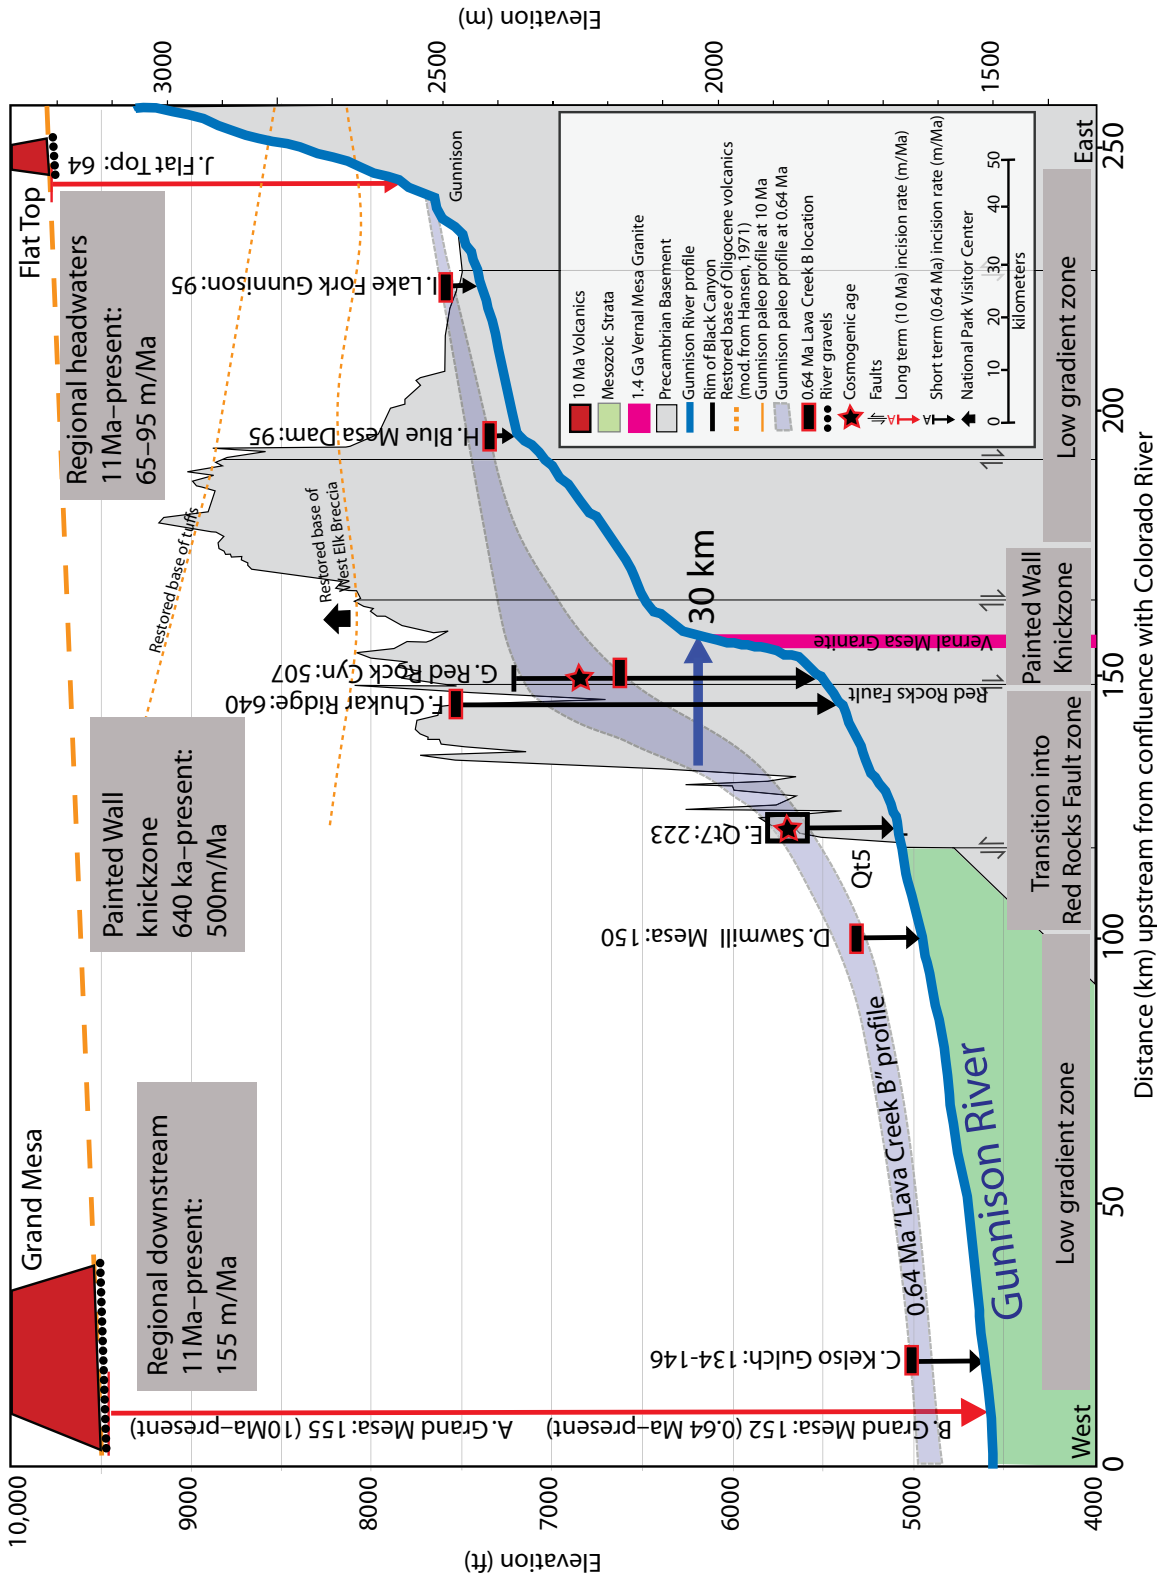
Elevation (m)
3000
2500
2000
1500

Elevation (ft)
10,000
9000
8000
7000
6000
5000
4000

Distance (km) upstream from confluence with Colorado River
0
50
100
150
200
250
West
East

Grand Mesa
Flat Top

Regional downstream 11Ma–present: 155 m/Ma

Painted Wall knickzone 640 ka–present: 500m/Ma

Regional headwaters 11Ma–present: 65–95 m/Ma

A. Grand Mesa: 155 (10Ma–present)
B. Grand Mesa: 152 (0.64 Ma–present)
C. Kelso Gulch: 134–146
D. Sawmill Mesa: 150
E. Qt7: 223
F. Chukar Ridge: 640
G. Red Rock Cyn: 507
H. Blue Mesa Dam: 95
I. Lake Fork Gunnison: 95
J. Flat Top: 64

Qt5
0.64 Ma "Lava Creek B" profile
Gunnison River
30 km
Restored base of tuffs
Restored base of West Elk Breccia
Gunnison
Red Rocks Fault
Vernal Mesa Granite

Low gradient zone
Transition into Red Rocks Fault zone
Painted Wall Knickzone
Low gradient zone

10 Ma Volcanics
Mesozoic Strata
1.4 Ga Vernal Mesa Granite
Precambrian Basement
Gunnison River profile
Rim of Black Canyon
Restored base of Oligocene volcanics (mod. from Hansen, 1971)
Gunnison paleo profile at 10 Ma
Gunnison paleo profile at 0.64 Ma
0.64 Ma Lava Creek B location
River gravels
Cosmogenic age
Faults
A Long term (10 Ma) incision rate (m/Ma)
A Short term (0.64 Ma) incision rate (m/Ma)
National Park Visitor Center
0 10 20 30 40 50
kilometers